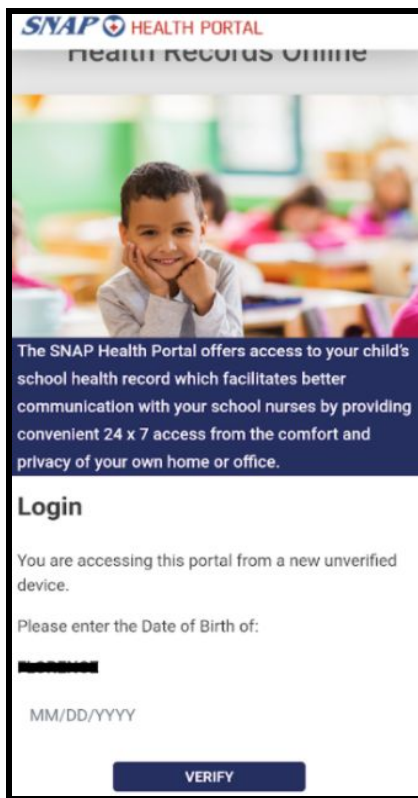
SNAP HEALTH PORTAL

Health Records Online

The SNAP Health Portal offers access to your child's school health record which facilitates better communication with your school nurses by providing convenient 24 x 7 access from the comfort and privacy of your own home or office.

Login

You are accessing this portal from a new unverified device.

Please enter the Date of Birth of:

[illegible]

MM/DD/YYYY

VERIFY